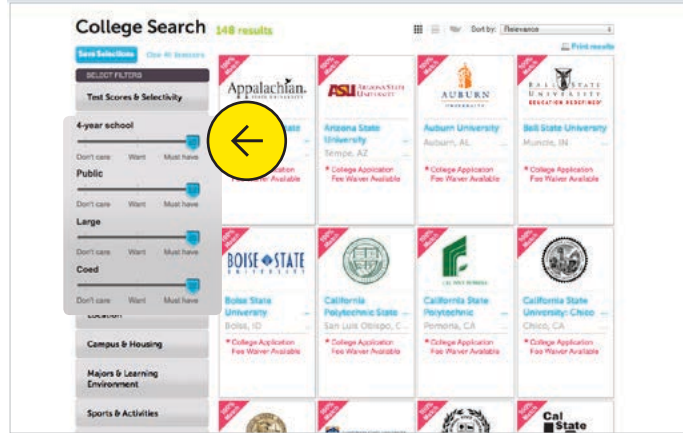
College Search 148 results

Sort by: Relevance

Save Selections Clear All Selections

Print results

SELECT FILTERS

Test Scores & Selectivity

4-year school

Don't care Want Must have

Public

Don't care Want Must have

Large

Don't care Want Must have

Coed

Don't care Want Must have

Location

Campus & Housing

Majors & Learning Environment

Sports & Activities

100% Match

Appalachian STATE UNIVERSITY

Appalachian State University

* College Application Fee Waiver Available

100% Match

ASU ARIZONA STATE UNIVERSITY

Arizona State University

Tempe, AZ

* College Application Fee Waiver Available

100% Match

AUBURN UNIVERSITY

Auburn University

Auburn, AL

* College Application Fee Waiver Available

100% Match

BALL STATE UNIVERSITY EDUCATION REDEFINED

Ball State University

Muncie, IN

* College Application Fee Waiver Available

100% Match

BOISE STATE UNIVERSITY

Boise State University

Boise, ID

* College Application Fee Waiver Available

100% Match

California Polytechnic State ...

San Luis Obispo, C...

* College Application Fee Waiver Available

100% Match

CAL POLY POMONA

California State Polytechnic ...

Pomona, CA

* College Application Fee Waiver Available

100% Match

California State University: Chico

Chico, CA

* College Application Fee Waiver Available

100% Match

100% Match

100% Match

100% Match

Cal State